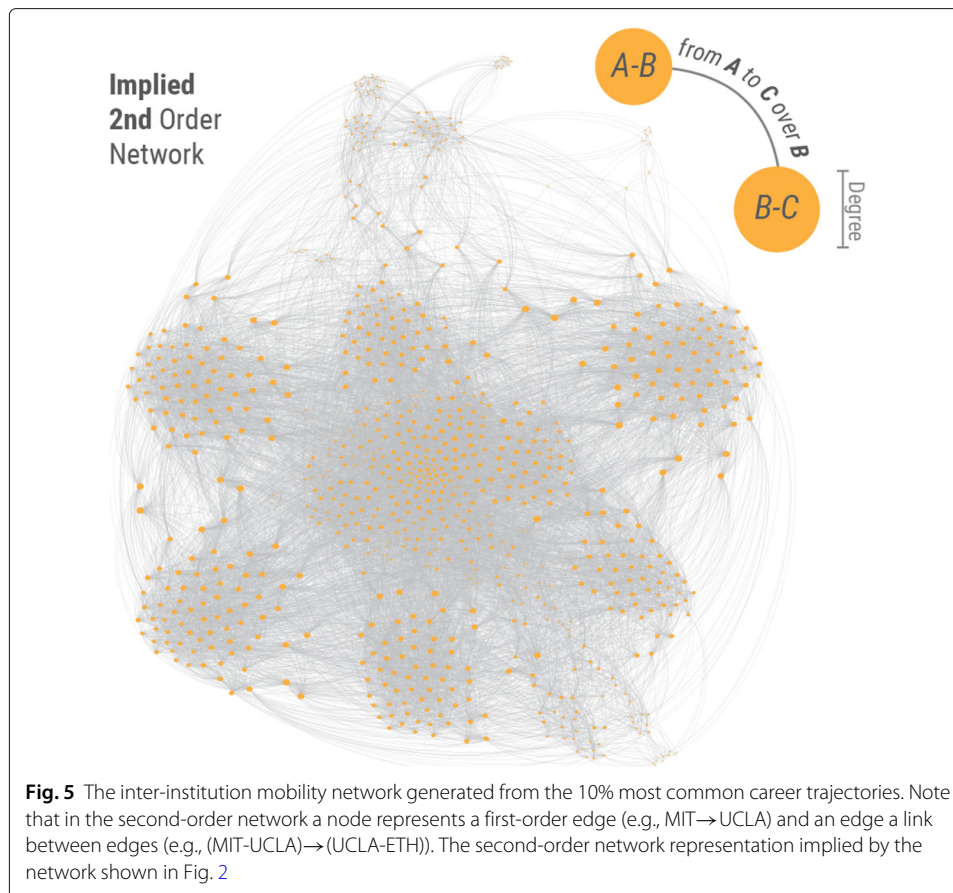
Implied
2nd Order
Network

A-B

from A to C over B

B-C

Degree

**Fig. 5** The inter-institution mobility network generated from the 10% most common career trajectories. Note that in the second-order network a node represents a first-order edge (e.g., MIT→UCLA) and an edge a link between edges (e.g., (MIT-UCLA)→(UCLA-ETH)). The second-order network representation implied by the network shown in Fig. 2